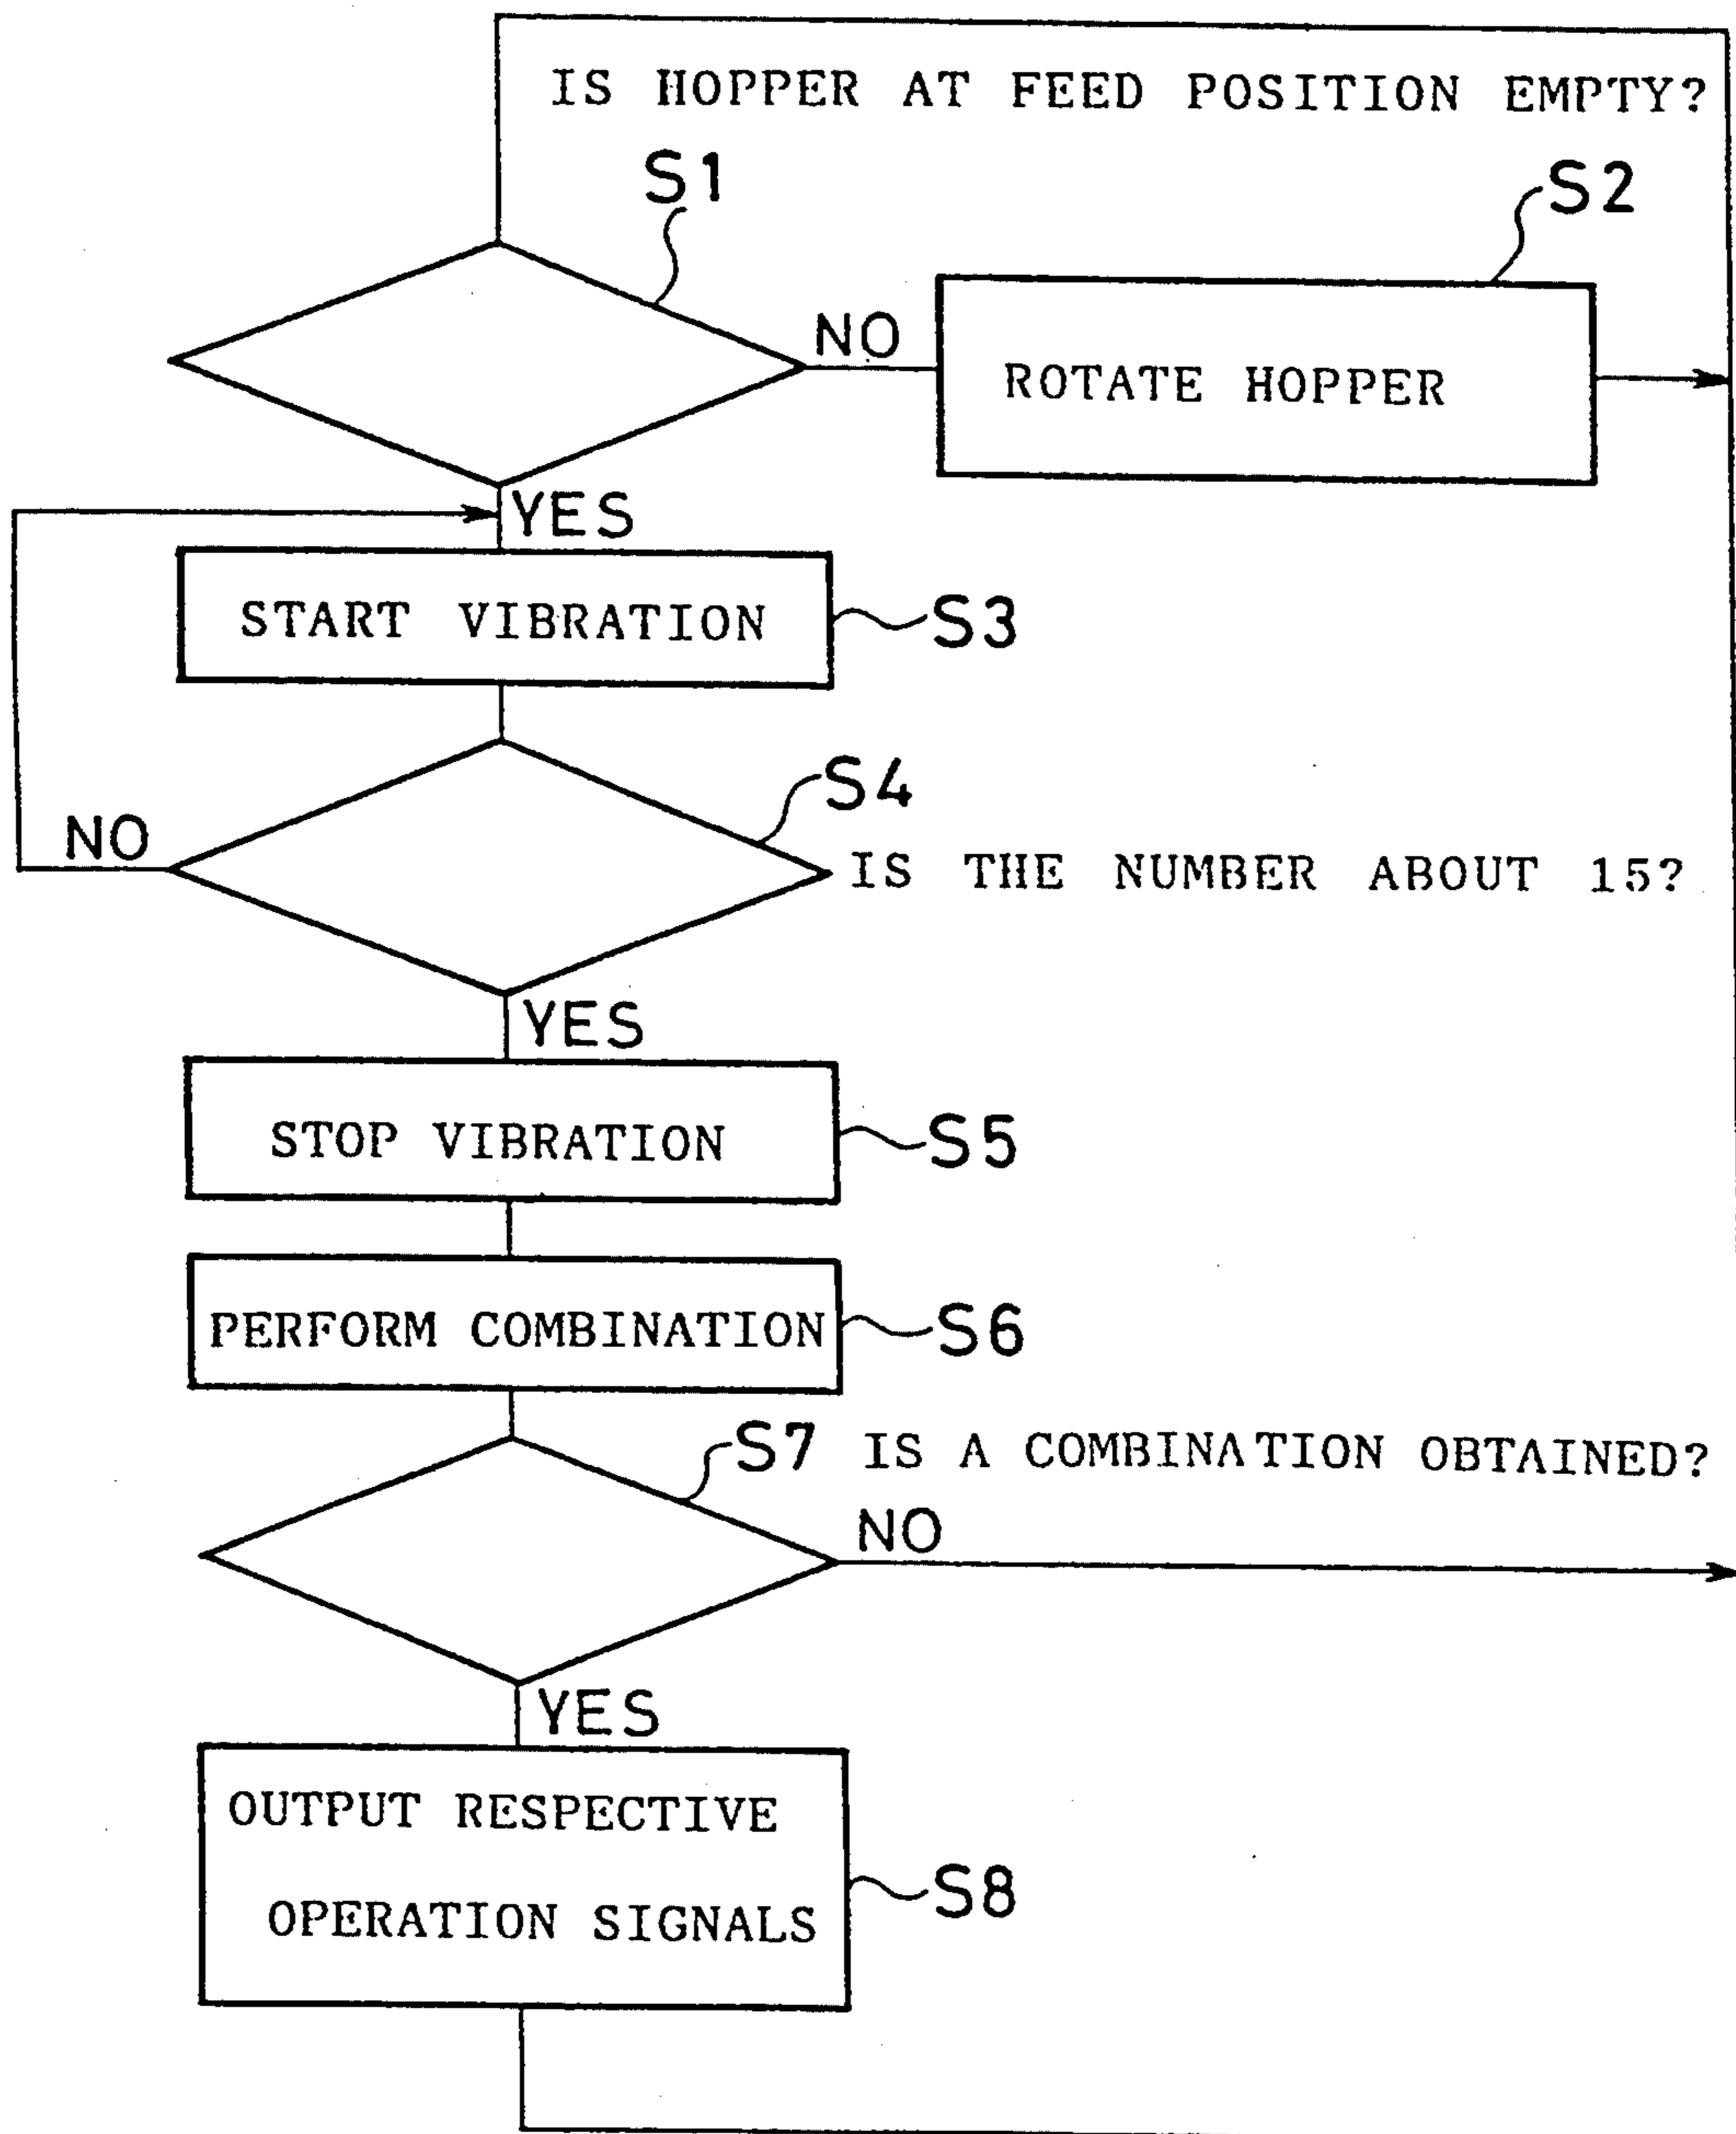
IS HOPPER AT FEED POSITION EMPTY?

S1

S2

NO

ROTATE HOPPER

YES

START VIBRATION

S3

S4

NO

IS THE NUMBER ABOUT 15?

YES

STOP VIBRATION

S5

PERFORM COMBINATION

S6

S7 IS A COMBINATION OBTAINED?

NO

YES

OUTPUT RESPECTIVE OPERATION SIGNALS

S8